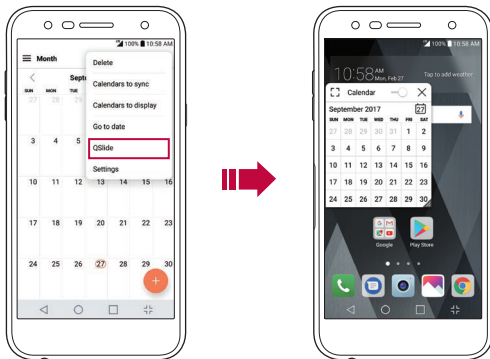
100% 10:58 AM
Month
Septe
SUN MON TUE
27 28 29
3 4 5
10 11 12 13 14 15 16
17 18 19 20 21 22 23
24 25 26 27 28 29 30
Delete
Calendars to sync
Calendars to display
Go to date
QSlide
Settings

100% 10:58 AM
10:58 AM Mon, Feb 27
Tap to add weather
Calendar
September 2017
27
SUN MON TUE WED THU FRI SAT
27 28 29 30 31 1 2
3 4 5 6 7 8 9
10 11 12 13 14 15 16
17 18 19 20 21 22 23
24 25 26 27 28 29 30
Google
Play Store